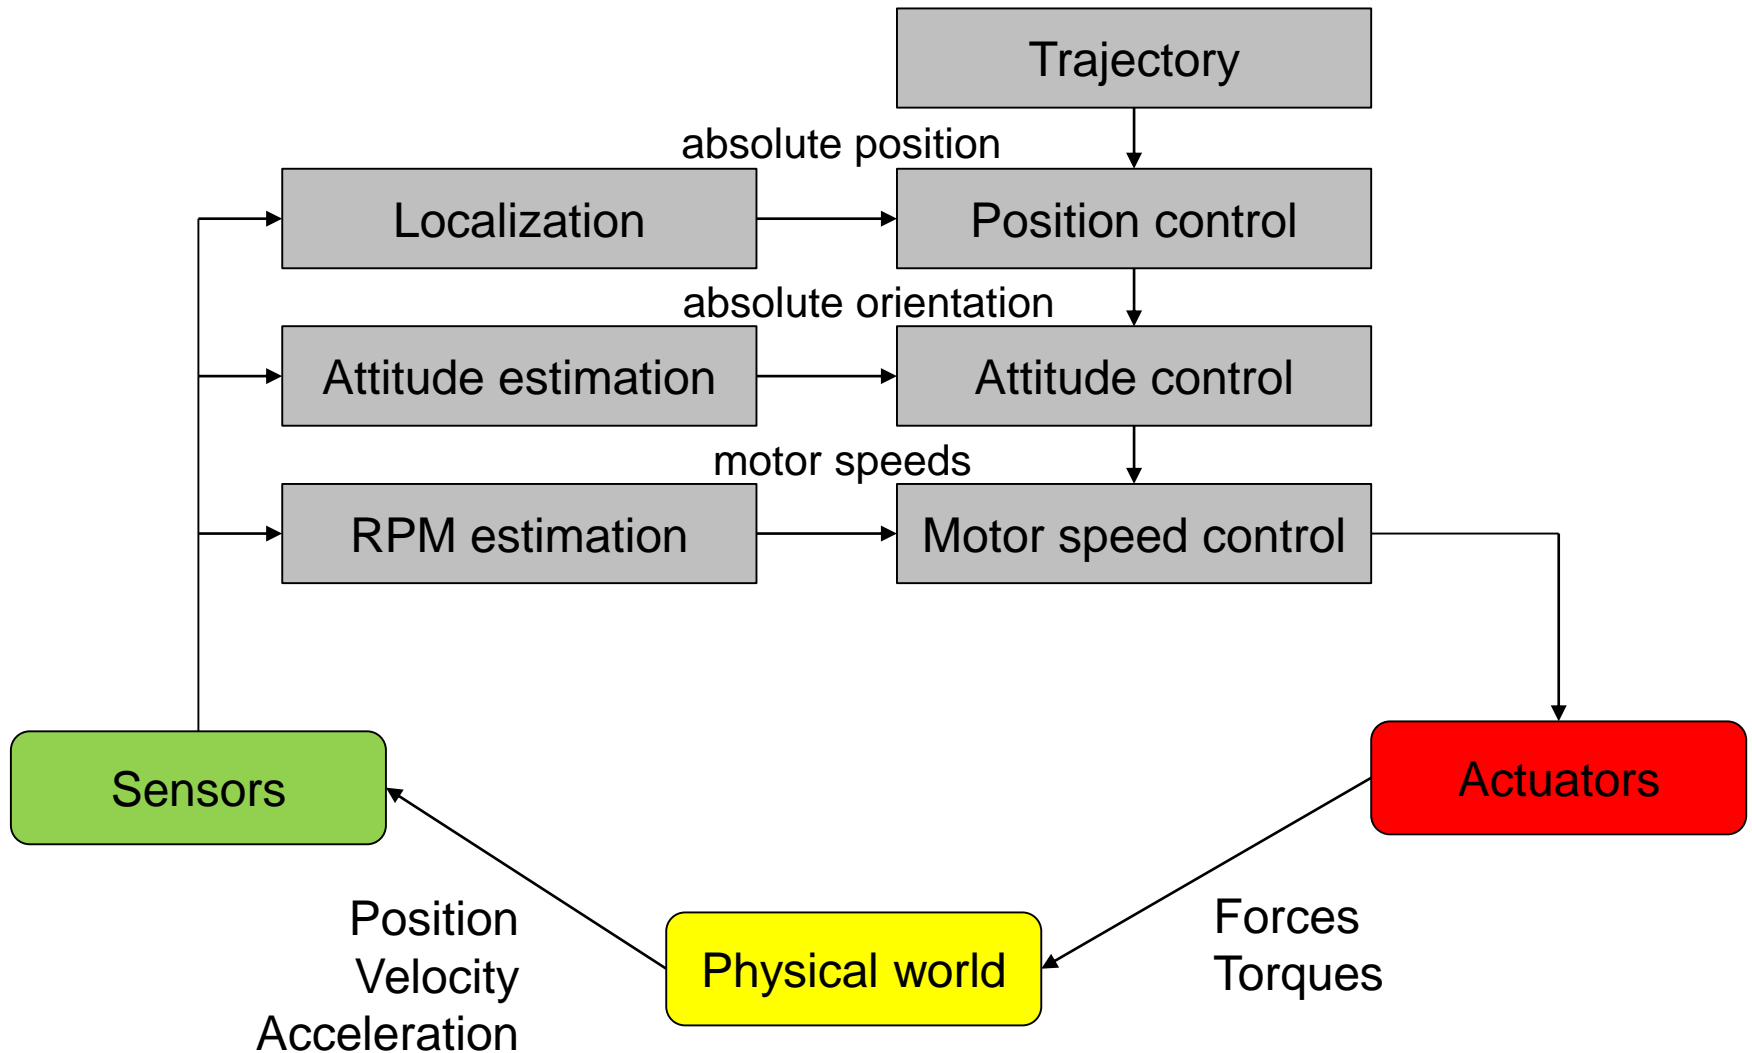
Trajectory

absolute position

Localization

Position control

absolute orientation

Attitude estimation

Attitude control

motor speeds

RPM estimation

Motor speed control

Sensors

Actuators

Position
Velocity
Acceleration

Physical world

Forces
Torques